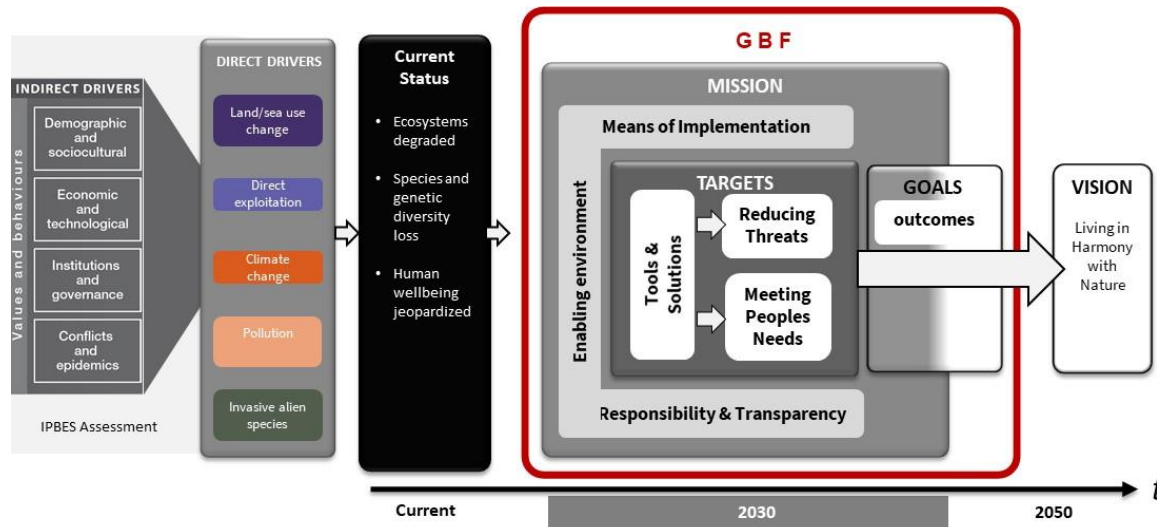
INDIRECT DRIVERS

Values and behaviours

Demographic and sociocultural

Economic and technological

Institutions and governance

Conflicts and epidemics

IPBES Assessment

DIRECT DRIVERS

Land/sea use change

Direct exploitation

Climate change

Pollution

Invasive alien species

Current Status

• Ecosystems degraded

• Species and genetic diversity loss

• Human wellbeing jeopardized

GBF

MISSION

Means of Implementation

Enabling environment

TARGETS

Tools & Solutions

Reducing Threats

Meeting Peoples Needs

Responsibility & Transparency

GOALS

outcomes

VISION

Living in Harmony with Nature

Current

2030

2050

t